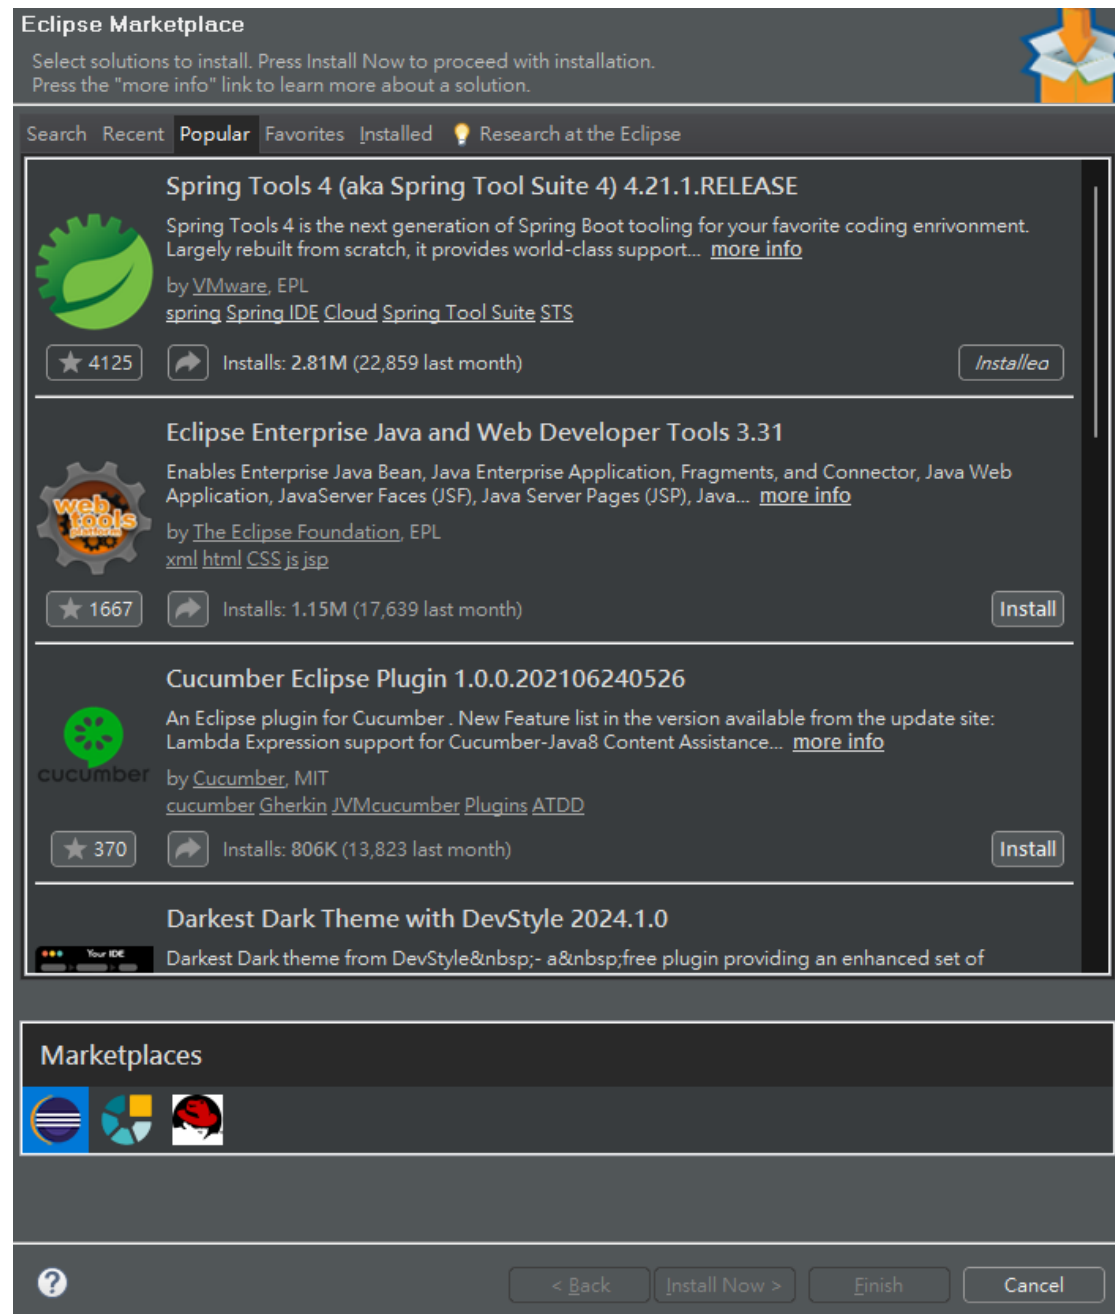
Eclipse Marketplace

Select solutions to install. Press Install Now to proceed with installation.
Press the "more info" link to learn more about a solution.

Search Recent Popular Favorites Installed Research at the Eclipse

Spring Tools 4 (aka Spring Tool Suite 4) 4.21.1.RELEASE

Spring Tools 4 is the next generation of Spring Boot tooling for your favorite coding enrivonment. Largely rebuilt from scratch, it provides world-class support... more info

by VMware, EPL
spring Spring IDE Cloud Spring Tool Suite STS

4125 Installs: 2.81M (22,859 last month) Installed

Eclipse Enterprise Java and Web Developer Tools 3.31

Enables Enterprise Java Bean, Java Enterprise Application, Fragments, and Connector, Java Web Application, JavaServer Faces (JSF), Java Server Pages (JSP), Java... more info

by The Eclipse Foundation, EPL
xml html CSS js jsp

1667 Installs: 1.15M (17,639 last month) Install

Cucumber Eclipse Plugin 1.0.0.202106240526

An Eclipse plugin for Cucumber . New Feature list in the version available from the update site: Lambda Expression support for Cucumber-Java8 Content Assistance... more info

by Cucumber, MIT
cucumber Gherkin JVMcucumber Plugins ATDD

370 Installs: 806K (13,823 last month) Install

Darkest Dark Theme with DevStyle 2024.1.0

Darkest Dark theme from DevStyle&nbsp;- a&nbsp;free plugin providing an enhanced set of

Marketplaces

< Back Install Now > Finish Cancel